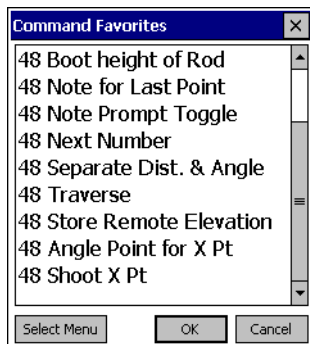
Command Favorites

48 Boot height of Rod
48 Note for Last Point
48 Note Prompt Toggle
48 Next Number
48 Separate Dist. & Angle
48 Traverse
48 Store Remote Elevation
48 Angle Point for X Pt
48 Shoot X Pt

Select Menu
OK
Cancel